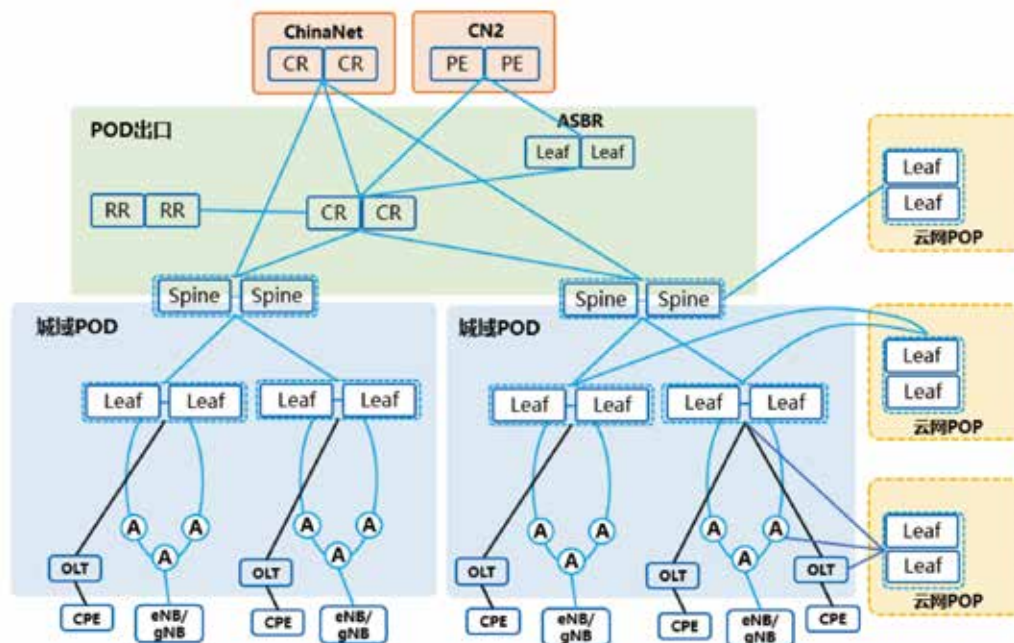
ChinaNet
CR CR

CN2
PE PE

POD出口

ASBR
Leaf Leaf

RR RR

CR CR

Leaf
Leaf
云网POP

Spine Spine

Spine Spine

城域POD

城域POD

Leaf Leaf

Leaf Leaf

Leaf Leaf

Leaf Leaf

Leaf
Leaf
云网POP

A A A
A A A
A A A
A A A

OLT
OLT
OLT
OLT
OLT

CPE
eNB/ gNB
CPE
eNB/ gNB
CPE
eNB/ gNB
CPE
eNB/ gNB
CPE

Leaf
Leaf
云网POP